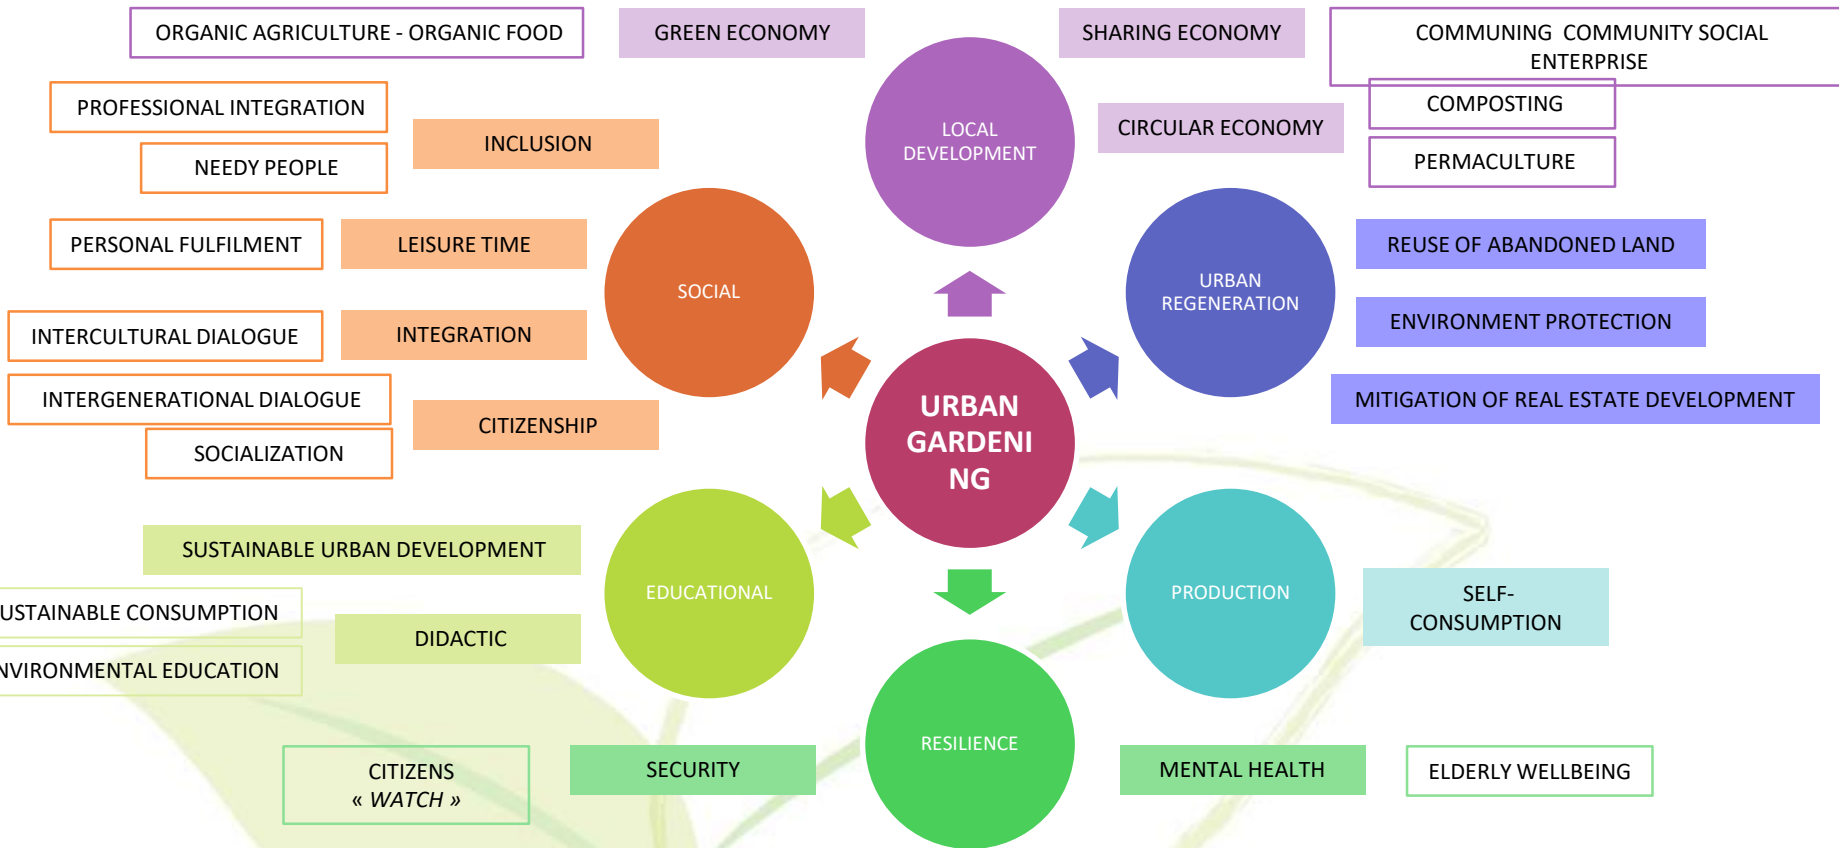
ORGANIC AGRICULTURE - ORGANIC FOOD

GREEN ECONOMY

SHARING ECONOMY

COMMUNING COMMUNITY SOCIAL ENTERPRISE

PROFESSIONAL INTEGRATION

INCLUSION

LOCAL DEVELOPMENT

CIRCULAR ECONOMY

COMPOSTING

NEEDY PEOPLE

PERMACULTURE

PERSONAL FULFILMENT

LEISURE TIME

SOCIAL

URBAN REGENERATION

REUSE OF ABANDONED LAND

ENVIRONMENT PROTECTION

INTERCULTURAL DIALOGUE

INTEGRATION

INTERGENERATIONAL DIALOGUE

MITIGATION OF REAL ESTATE DEVELOPMENT

URBAN GARDENI NG

CITIZENSHIP

SOCIALIZATION

SUSTAINABLE URBAN DEVELOPMENT

EDUCATIONAL

PRODUCTION

SELF-CONSUMPTION

USTAINABLE CONSUMPTION

DIDACTIC

NVIRONMENTAL EDUCATION

RESILIENCE

CITIZENS « WATCH »

SECURITY

MENTAL HEALTH

ELDERLY WELLBEING